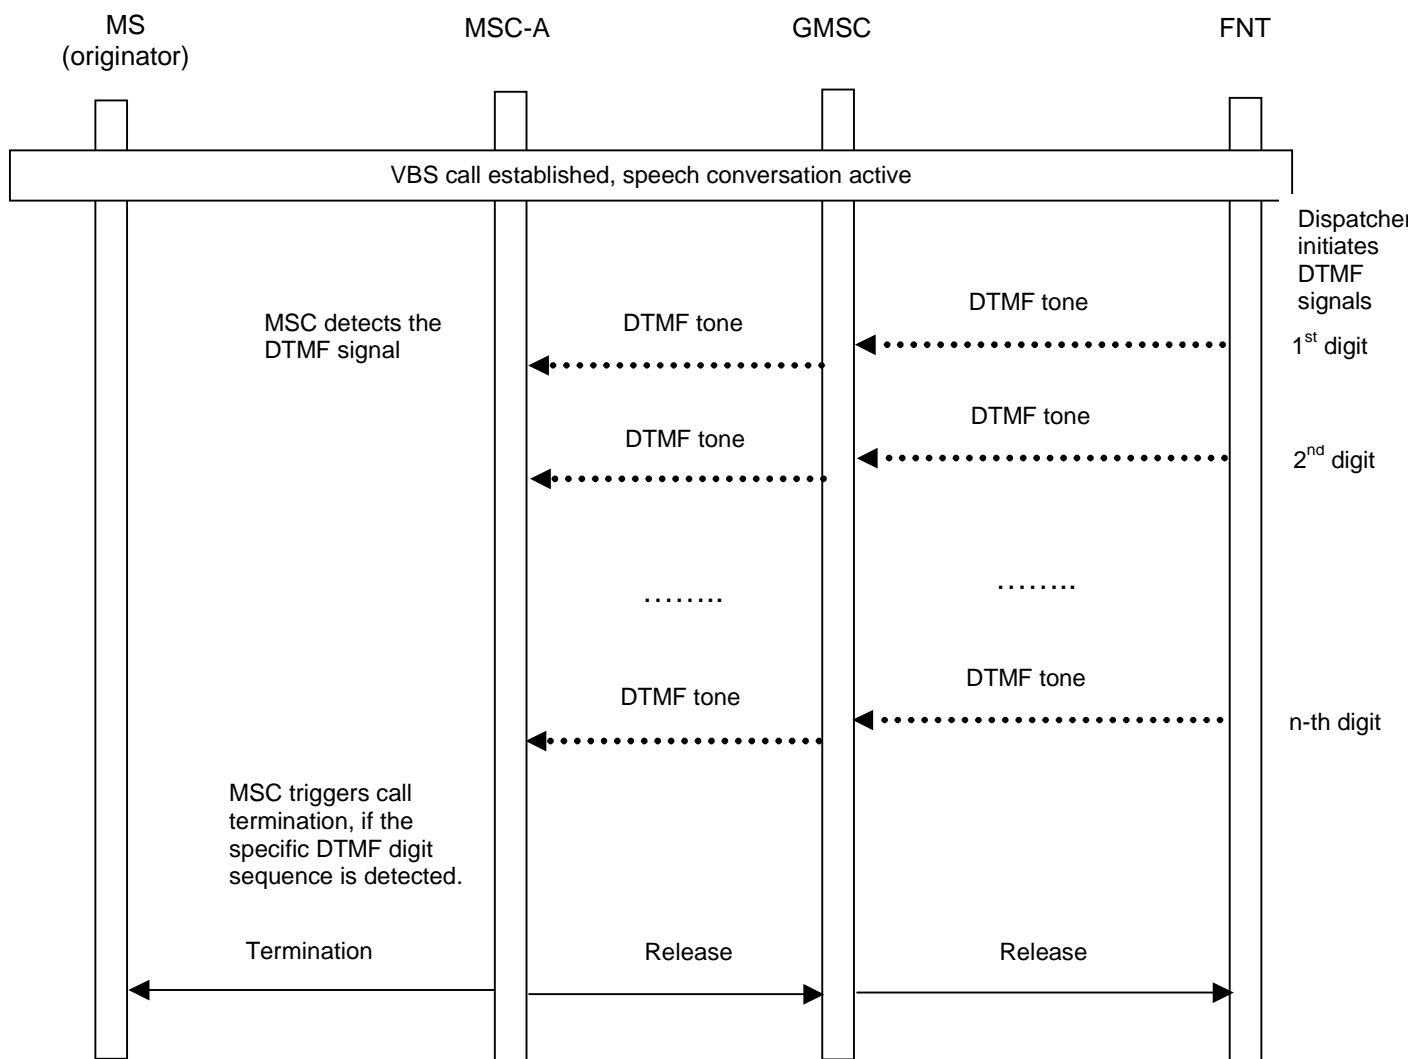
MS (originator)

MSC-A

GMSC

FNT

VBS call established, speech conversation active

Dispatcher initiates DTMF signals

DTMF tone

MSC detects the DTMF signal

DTMF tone

1$^{st}$ digit

DTMF tone

DTMF tone

2$^{nd}$ digit

……..

……..

DTMF tone

DTMF tone

n-th digit

MSC triggers call termination, if the specific DTMF digit sequence is detected.

Termination

Release

Release